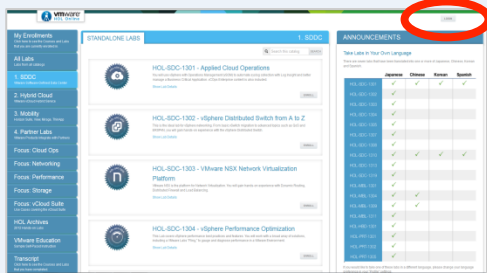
vmware HOL Online

Logout

My Enrollments

All Labs

1. SDDC

2. Hybrid Cloud

3. Mobility

4. Partner Labs

Focus: Cloud Ops

Focus: Networking

Focus: Performance

Focus: Storage

Focus: vCloud Suite

HOL Archive

VMware Education

Transcript

STANDALONE LABS

1. SDDC

Questions

HOL-SDC-1301 - Applied Cloud Operations

Show Details

Enroll

HOL-SDC-1302 - vSphere Distributed Switch from A to Z

Show Details

Enroll

HOL-SDC-1303 - VMware NSX Network Virtualization Platform

Show Details

Enroll

HOL-SDC-1304 - vSphere Performance Optimization

Show Details

Enroll

ANNOUNCEMENTS

Take Labs in Your Own Language

| | Japanese | Chinese | Korean | Spanish |
|---|---|---|---|---|
| HOL-SDC-1301 | ✓ | | | |
| HOL-SDC-1302 | ✓ | | | |
| HOL-SDC-1303 | ✓ | | | |
| HOL-SDC-1304 | ✓ | | | |
| HOL-SDC-1305 | ✓ | | | |
| HOL-SDC-1307 | ✓ | | | |
| HOL-SDC-1308 | ✓ | | | |
| HOL-SDC-1310 | ✓ | ✓ | ✓ | ✓ |
| HOL-SDC-1315 | ✓ | | | |
| HOL-SDC-1318 | ✓ | | | |
| HOL-SDC-1320 | | | | |
| HOL-MBL-1301 | ✓ | ✓ | | |
| HOL-MBL-1302 | ✓ | ✓ | | |
| HOL-MBL-1303 | ✓ | | | |
| HOL-MBL-1304 | ✓ | | | |
| HOL-PRT-1301 | | | | |
| HOL-PRT-1303 | ✓ | | | |
| HOL-PRT-1305 | | | | |